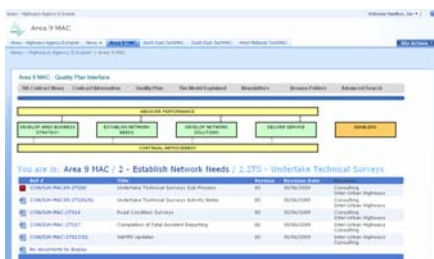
Area 9 MAC

Area 9 MAC - Quality Plan Interface

MEASURE PERFORMANCE

DEVELOP AREA BUSINESS STRATEGY

ESTABLISH NETWORK NEEDS

DEVELOP NETWORK SOLUTIONS

DELIVER SERVICE

ENABLERS

CONTINUAL IMPROVEMENT

You are in: Area 9 MAC / 2 - Establish Network Needs / 2.2TS - Undertake Technical Surveys

| Ref # | Title | Version | Revision Date | |
|---|---|---|---|---|
| CON/SUR-MAC/9-2TS00 | Undertake Technical Surveys Sub-Process | 00 | 30/06/2009 | Consulting Inter-Urban Highways |
| CON/SUR-MAC/9-2TS00/01 | Undertake Technical Surveys Activity Notes | 00 | 30/06/2009 | Consulting Inter-Urban Highways |
| CON/SUR-MAC/9-2TS14 | Road Condition Surveys | 00 | 30/06/2009 | Consulting |
| CON/SUR-MAC/9-2TS17 | Completion of Fatal Accident Reporting | 00 | 30/06/2009 | Consulting Inter-Urban Highways |
| CON/SUR-MAC/9-2TS17/01 | HAPMS Updates | 00 | 30/06/2009 | Consulting Inter-Urban Highways |

No documents to display